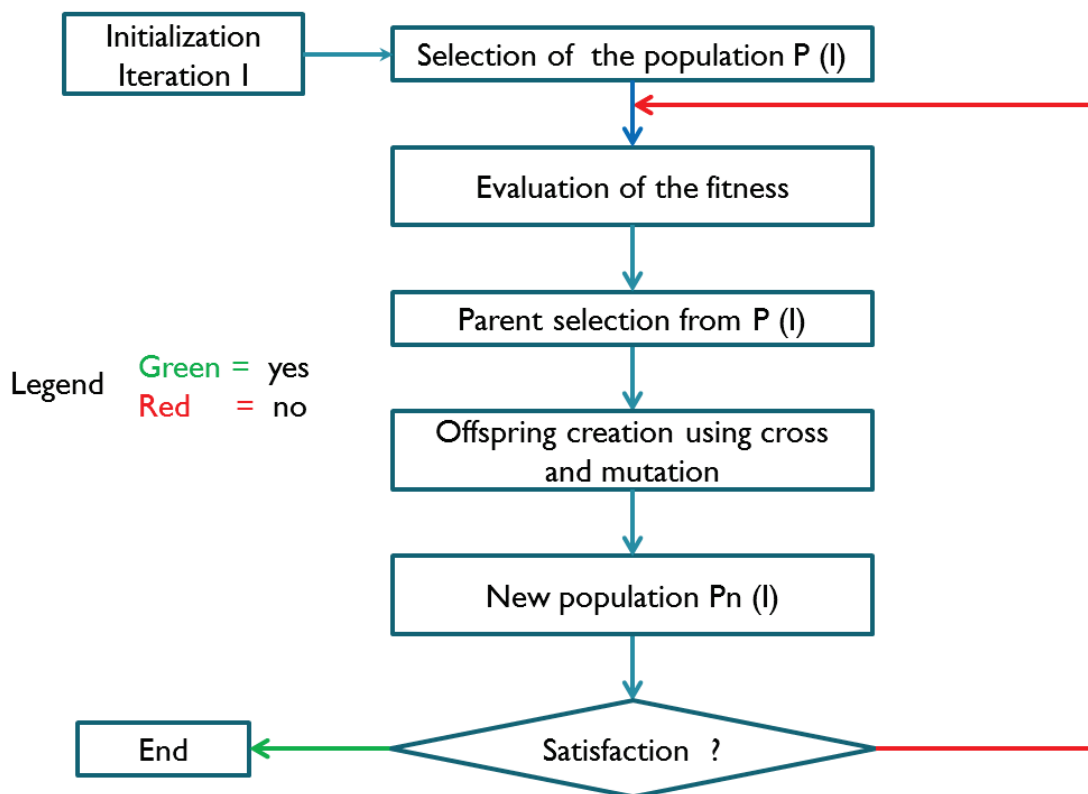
Initialization Iteration I

Selection of the population P (I)

Evaluation of the fitness

Parent selection from P (I)

Legend Green = yes
Red = no

Offspring creation using cross and mutation

New population Pn (I)

End

Satisfaction ?